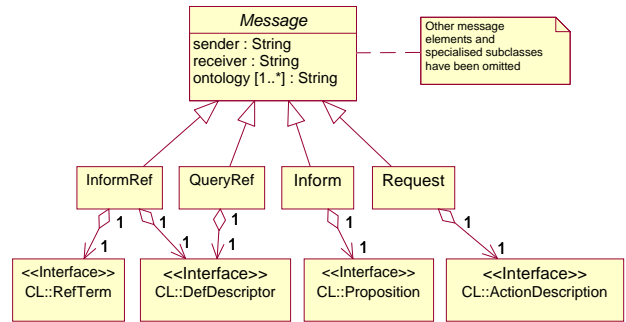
Message

sender : String
receiver : String
ontology [1..*] : String

Other message elements and specialised subclasses have been omitted

InformRef

QueryRef

Inform

Request

1
1
1
1
1
1
1
1
1
1

<<Interface>>
CL::RefTerm

<<Interface>>
CL::DefDescriptor

<<Interface>>
CL::Proposition

<<Interface>>
CL::ActionDescription